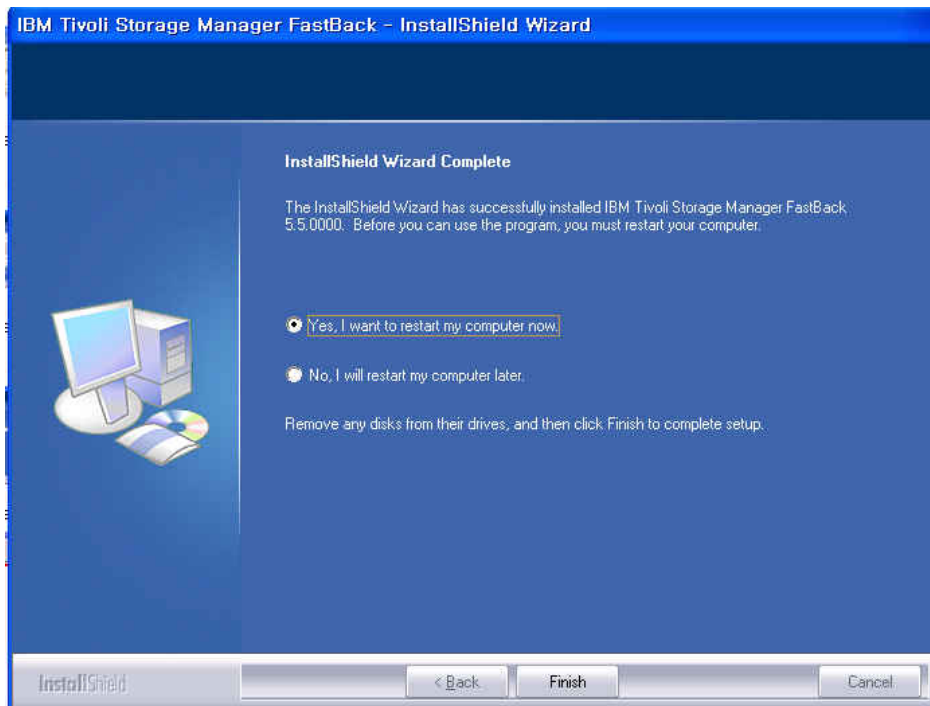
IBM Tivoli Storage Manager FastBack - InstallShield Wizard

InstallShield Wizard Complete

The InstallShield Wizard has successfully installed IBM Tivoli Storage Manager FastBack 5.5.0000. Before you can use the program, you must restart your computer.

Yes, I want to restart my computer now.

No, I will restart my computer later.

Remove any disks from their drives, and then click Finish to complete setup.

InstallShield

< Back

Finish

Cancel